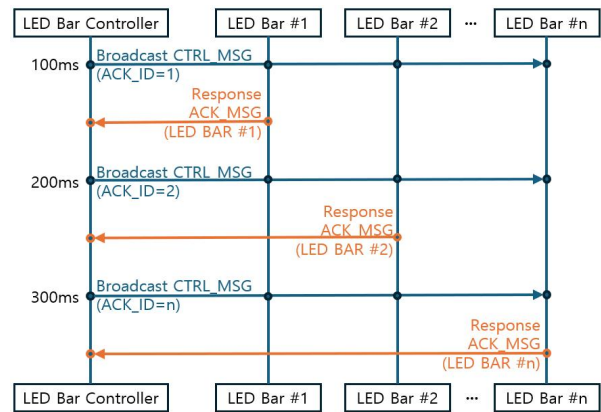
LED Bar Controller
LED Bar #1
LED Bar #2
...
LED Bar #n

100ms
Broadcast CTRL_MSG
(ACK_ID=1)

Response
ACK_MSG
(LED BAR #1)

200ms
Broadcast CTRL_MSG
(ACK_ID=2)

Response
ACK_MSG
(LED BAR #2)

300ms
Broadcast CTRL_MSG
(ACK_ID=n)

Response
ACK_MSG
(LED BAR #n)

LED Bar Controller
LED Bar #1
LED Bar #2
...
LED Bar #n